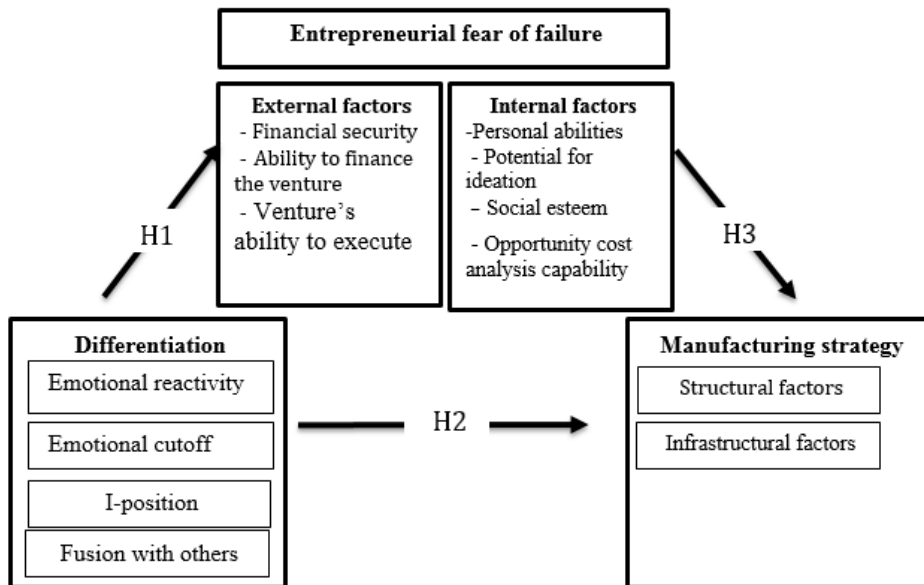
Entrepreneurial fear of failure

External factors
- Financial security
- Ability to finance the venture
- Venture's ability to execute

Internal factors
-Personal abilities
- Potential for ideation
- Social esteem
- Opportunity cost analysis capability

H1

H3

Differentiation
Emotional reactivity
Emotional cutoff
I-position
Fusion with others

H2

Manufacturing strategy
Structural factors
Infrastructural factors